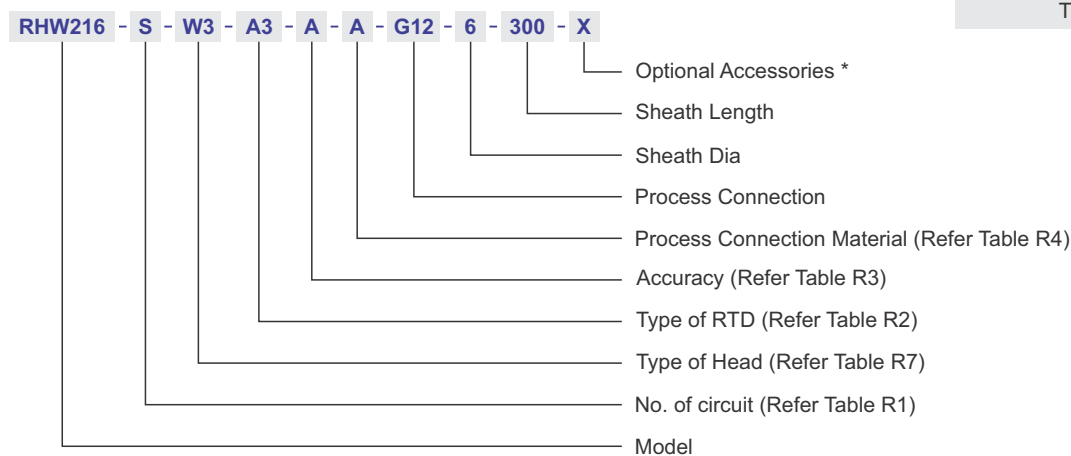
T

RHW216 - S - W3 - A3 - A - A - G12 - 6 - 300 - X

Optional Accessories *

Sheath Length

Sheath Dia

Process Connection

Process Connection Material (Refer Table R4)

Accuracy (Refer Table R3)

Type of RTD (Refer Table R2)

Type of Head (Refer Table R7)

No. of circuit (Refer Table R1)

Model